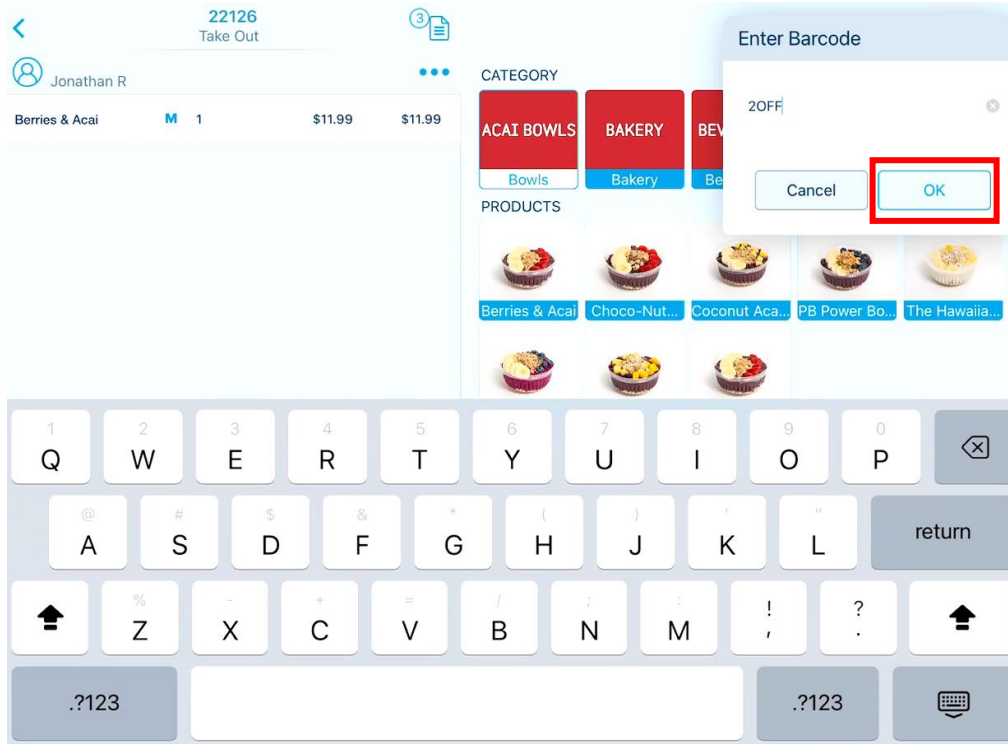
22126
Take Out

3

Jonathan R

Berries & Acai M 1 $11.99 $11.99

CATEGORY

ACAI BOWLS
Bowls

BAKERY
Bakery

BEV
Be

PRODUCTS

Berries & Acai
Choco-Nut...
Coconut Aca...
PB Power Bo...
The Hawaiia...

Enter Barcode

2OFF

Cancel

OK

1 Q
2 W
3 E
4 R
5 T
6 Y
7 U
8 I
9 O
0 P

@ A
# S
$ D
& F
* G
( H
) J
' K
" L
return

% Z
- X
+ C
= V
/ B
; N
: M
! ,
? .

.?123
.?123